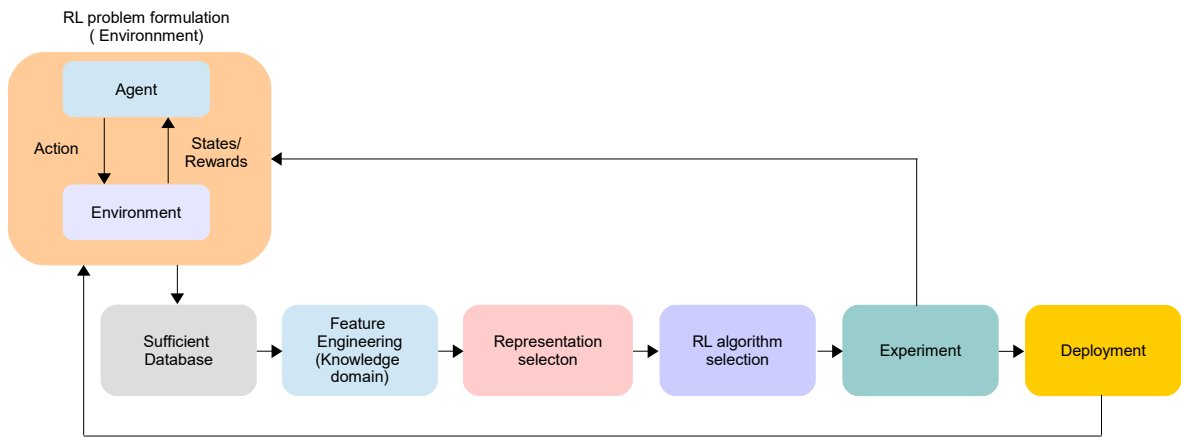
RL problem formulation
( Environnment)

Agent

Action

States/
Rewards

Environment

Sufficient Database

Feature Engineering (Knowledge domain)

Representation selecton

RL algorithm selection

Experiment

Deployment